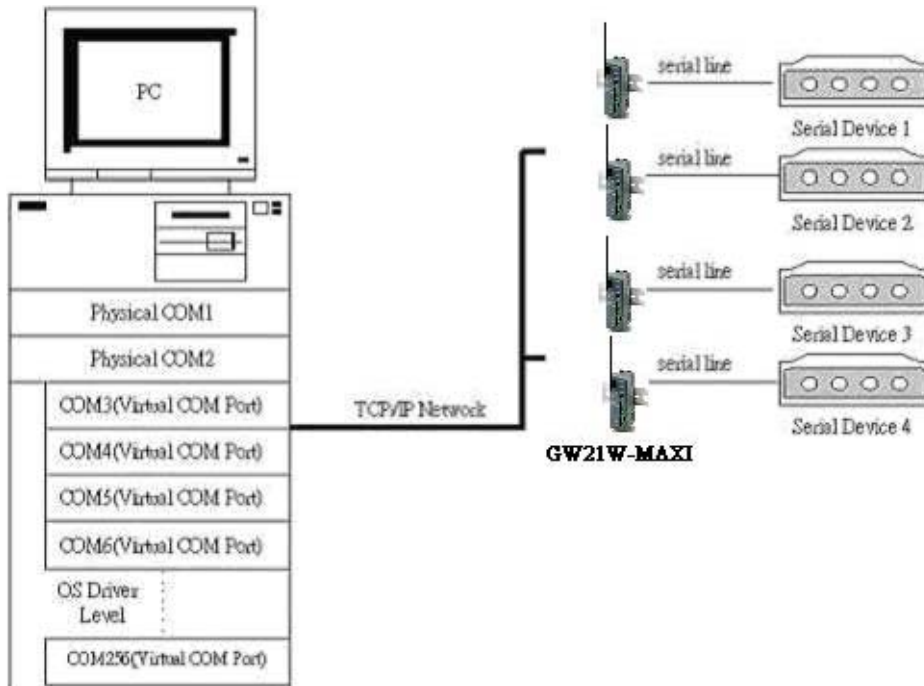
PC

Physical COM1

Physical COM2

COM3(Virtual COM Port)

COM4(Virtual COM Port)

COM5(Virtual COM Port)

COM6(Virtual COM Port)

OS Driver Level

COM256(Virtual COM Port)

TCP/IP Network

serial line

Serial Device 1

serial line

Serial Device 2

serial line

Serial Device 3

serial line

Serial Device 4

GW21W-MAXI